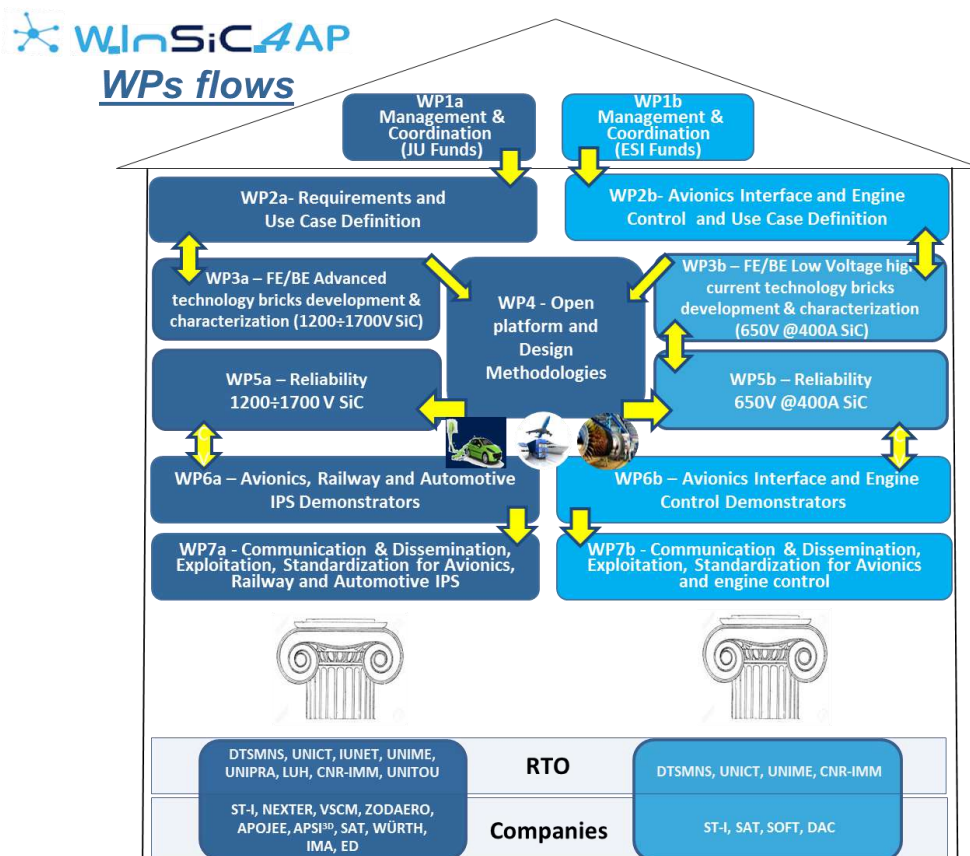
WInSiC4AP

WPs flows

WP1a Management & Coordination (JU Funds)

WP1b Management & Coordination (ESI Funds)

WP2a- Requirements and Use Case Definition

WP2b- Avionics Interface and Engine Control and Use Case Definition

WP3a – FE/BE Advanced technology bricks development & characterization (1200÷1700V SiC)

WP4 - Open platform and Design Methodologies

WP3b – FE/BE Low Voltage high current technology bricks development & characterization (650V @400A SiC)

WP5a – Reliability 1200÷1700 V SiC

WP5b – Reliability 650V @400A SiC

WP6a – Avionics, Railway and Automotive IPS Demonstrators

WP6b – Avionics Interface and Engine Control Demonstrators

WP7a - Communication & Dissemination, Exploitation, Standardization for Avionics, Railway and Automotive IPS

WP7b - Communication & Dissemination, Exploitation, Standardization for Avionics and engine control

DTSMNS, UNICT, IUNET, UNIME, UNIPRA, LUH, CNR-IMM, UNITOU

RTO

DTSMNS, UNICT, UNIME, CNR-IMM

ST-I, NEXTER, VSCM, ZODAERO, APOJEE, APSI$^{3D}$, SAT, WÜRTH, IMA, ED

Companies

ST-I, SAT, SOFT, DAC